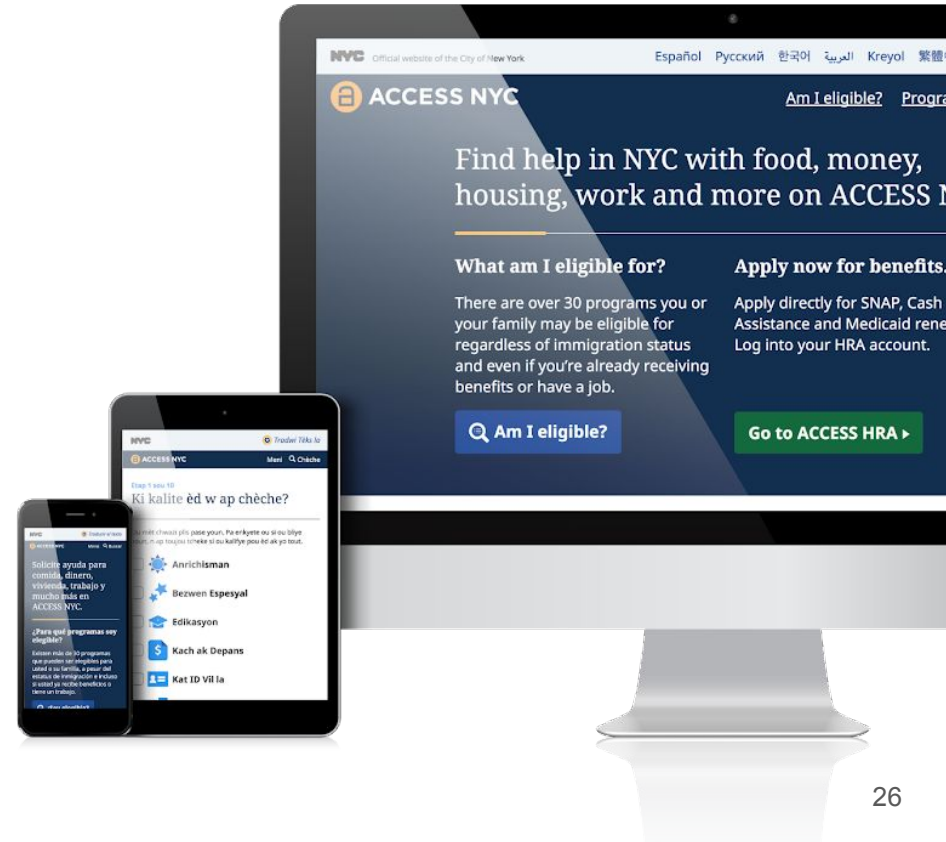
NYC Official website of the City of New York

Español Русский 한국어 العربية Kreyol 繁體

ACCESS NYC

Am I eligible? Progra

Find help in NYC with food, money, housing, work and more on ACCESS N

What am I eligible for?

There are over 30 programs you or your family may be eligible for regardless of immigration status and even if you're already receiving benefits or have a job.

Am I eligible?

Apply now for benefits.

Apply directly for SNAP, Cash Assistance and Medicaid rene Log into your HRA account.

Go to ACCESS HRA ▸

NYC

Tradwi Tèks la

ACCESS NYC

Meni Chèche

Etap 1 sou 10

Ki kalite èd w ap chèche?

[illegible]

Anrichisman

Bezwen Espesyal

Edikasyon

Kach ak Depans

Kat ID Vil la

NYC

ACCESS NYC

Solicite ayuda para comida, dinero, vivienda, trabajo y mucho más en ACCESS NYC.

¿Para qué programas soy elegible?

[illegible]

26